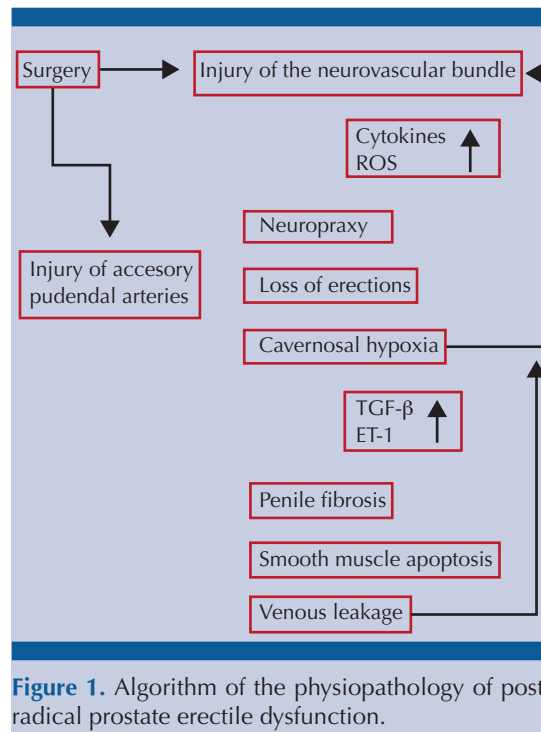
Surgery

Injury of the neurovascular bundle

Cytokines
ROS

Neuropraxy

Injury of accesory pudendal arteries

Loss of erections

Cavernosal hypoxia

TGF-β
ET-1

Penile fibrosis

Smooth muscle apoptosis

Venous leakage

**Figure 1.** Algorithm of the physiopathology of post radical prostate erectile dysfunction.